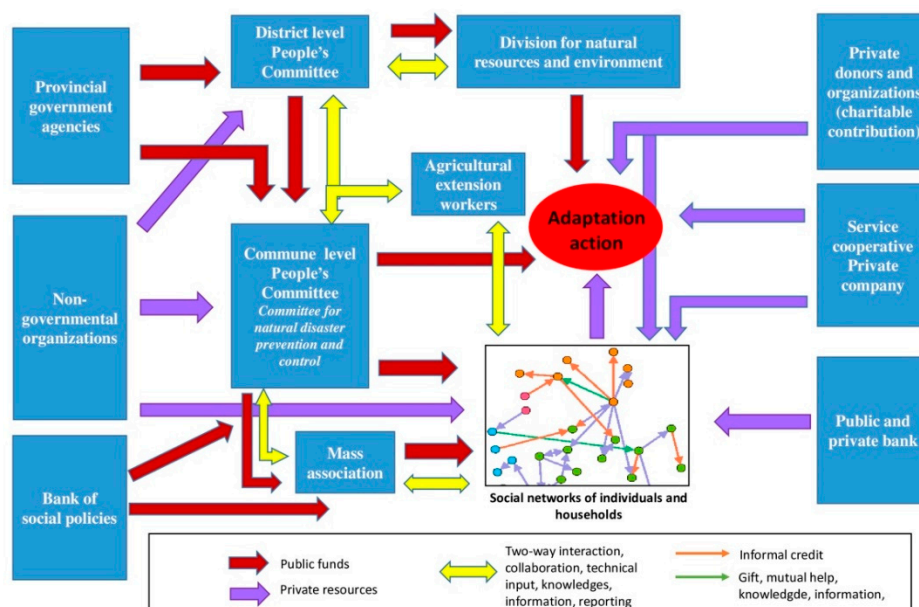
Provincial government agencies

District level People's Committee

Division for natural resources and environment

Private donors and organizations (charitable contribution)

Agricultural extension workers

Adaptation action

Service cooperative Private company

Non-governmental organizations

Commune level People's Committee
Committee for natural disaster prevention and control

Mass association

Social networks of individuals and households

Public and private bank

Bank of social policies

Public funds
Private resources
Two-way interaction, collaboration, technical input, knowledges, information, reporting
Informal credit
Gift, mutual help, knowledgde, information,